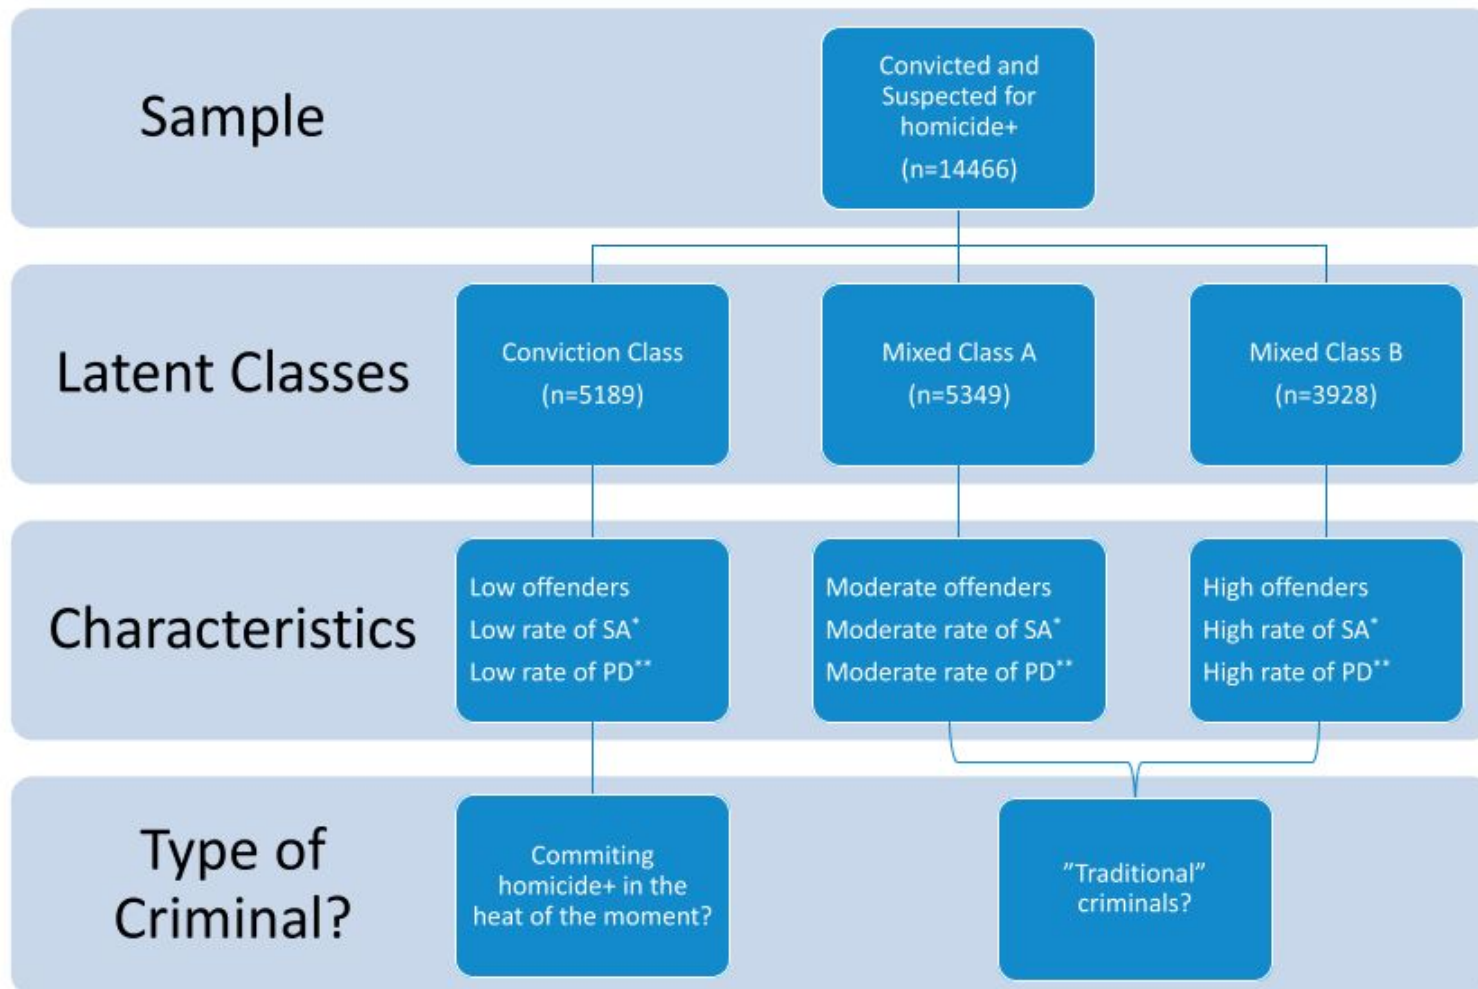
Sample

Convicted and Suspected for homicide+
(n=14466)

Latent Classes

Conviction Class
(n=5189)

Mixed Class A
(n=5349)

Mixed Class B
(n=3928)

Characteristics

Low offenders
Low rate of SA$^{*}$
Low rate of PD$^{**}$

Moderate offenders
Moderate rate of SA$^{*}$
Moderate rate of PD$^{**}$

High offenders
High rate of SA$^{*}$
High rate of PD$^{**}$

Type of Criminal?

Commiting homicide+ in the heat of the moment?

"Traditional" criminals?